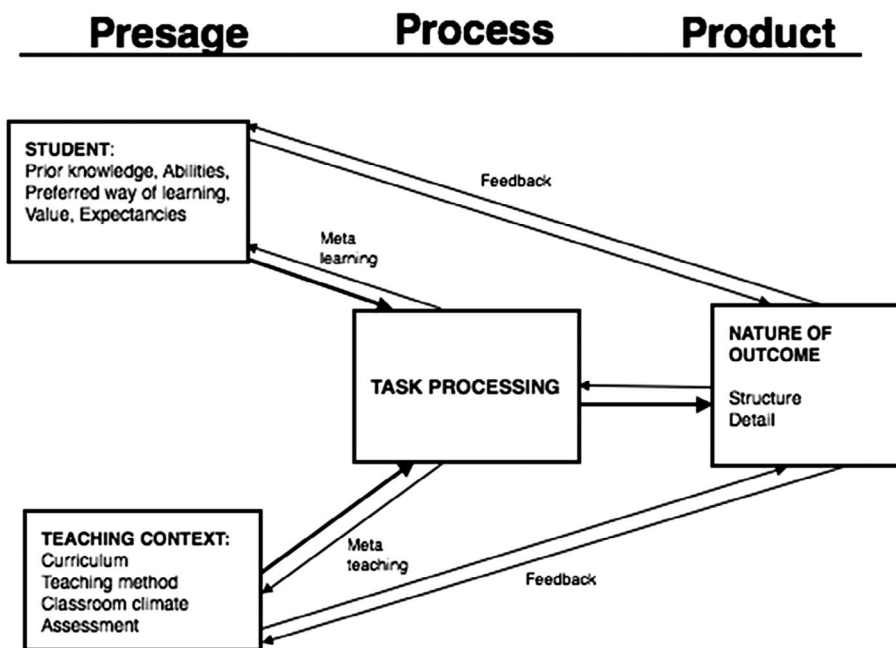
Presage Process Product

STUDENT:
Prior knowledge, Abilities, Preferred way of learning, Value, Expectancies

Feedback

Meta learning

TASK PROCESSING

NATURE OF OUTCOME

Structure
Detail

Meta teaching

Feedback

TEACHING CONTEXT:
Curriculum
Teaching method
Classroom climate
Assessment